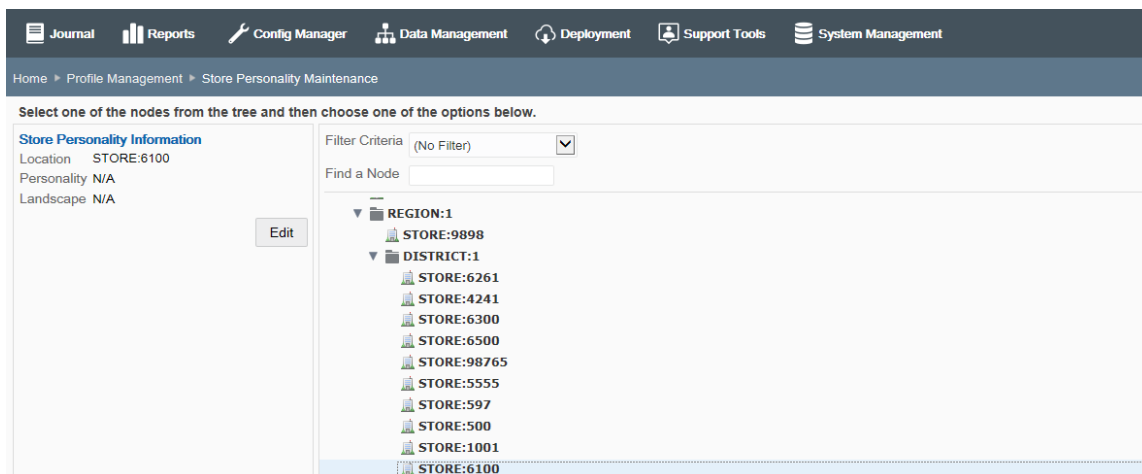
Journal Reports Config Manager Data Management Deployment Support Tools System Management

Home ▸ Profile Management ▸ Store Personality Maintenance

Select one of the nodes from the tree and then choose one of the options below.

Store Personality Information
Location STORE:6100
Personality N/A
Landscape N/A

Edit

Filter Criteria (No Filter)

Find a Node

REGION:1
STORE:9898
DISTRICT:1
STORE:6261
STORE:4241
STORE:6300
STORE:6500
STORE:98765
STORE:5555
STORE:597
STORE:500
STORE:1001
STORE:6100